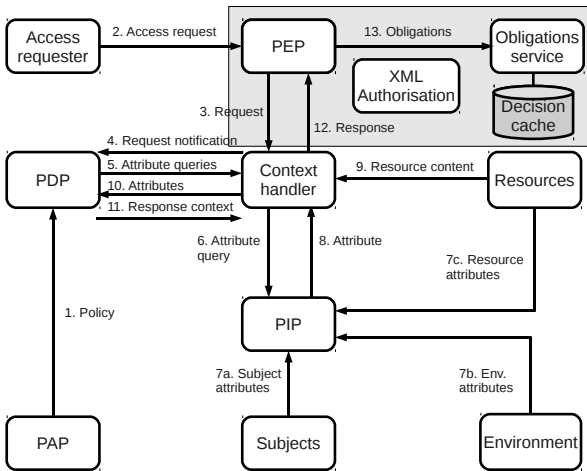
Access requester

2. Access request

PEP

13. Obligations

Obligations service

XML Authorisation

Decision cache

3. Request

12. Response

4. Request notification

PDP

5. Attribute queries

10. Attributes

11. Response context

Context handler

9. Resource content

Resources

6. Attribute query

8. Attribute

7c. Resource attributes

1. Policy

PIP

7a. Subject attributes

7b. Env. attributes

PAP

Subjects

Environment